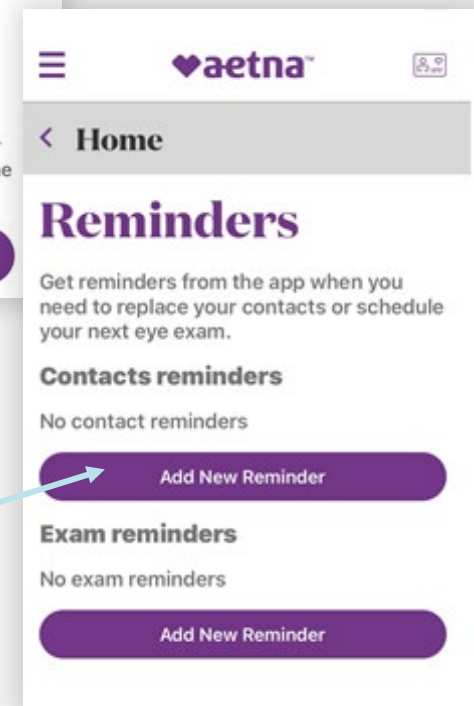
♥aetna™

< Home

Reminders

Get reminders from the app when you need to replace your contacts or schedule your next eye exam.

Contacts reminders

No contact reminders

Add New Reminder

Exam reminders

No exam reminders

Add New Reminder